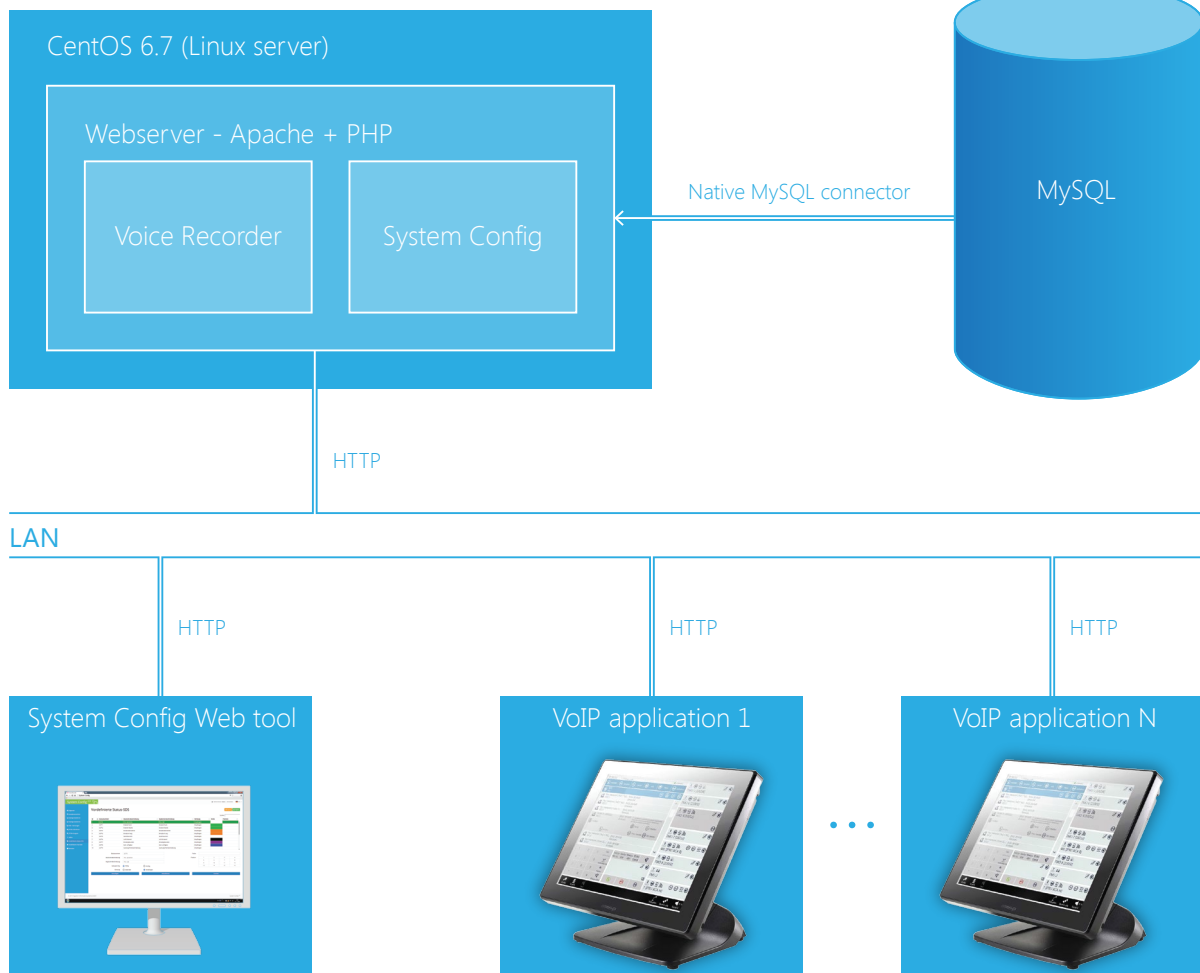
CentOS 6.7 (Linux server)

Webserver - Apache + PHP

Voice Recorder

System Config

Native MySQL connector

MySQL

HTTP

LAN

HTTP

HTTP

HTTP

System Config Web tool

VoIP application 1

VoIP application N

• • •